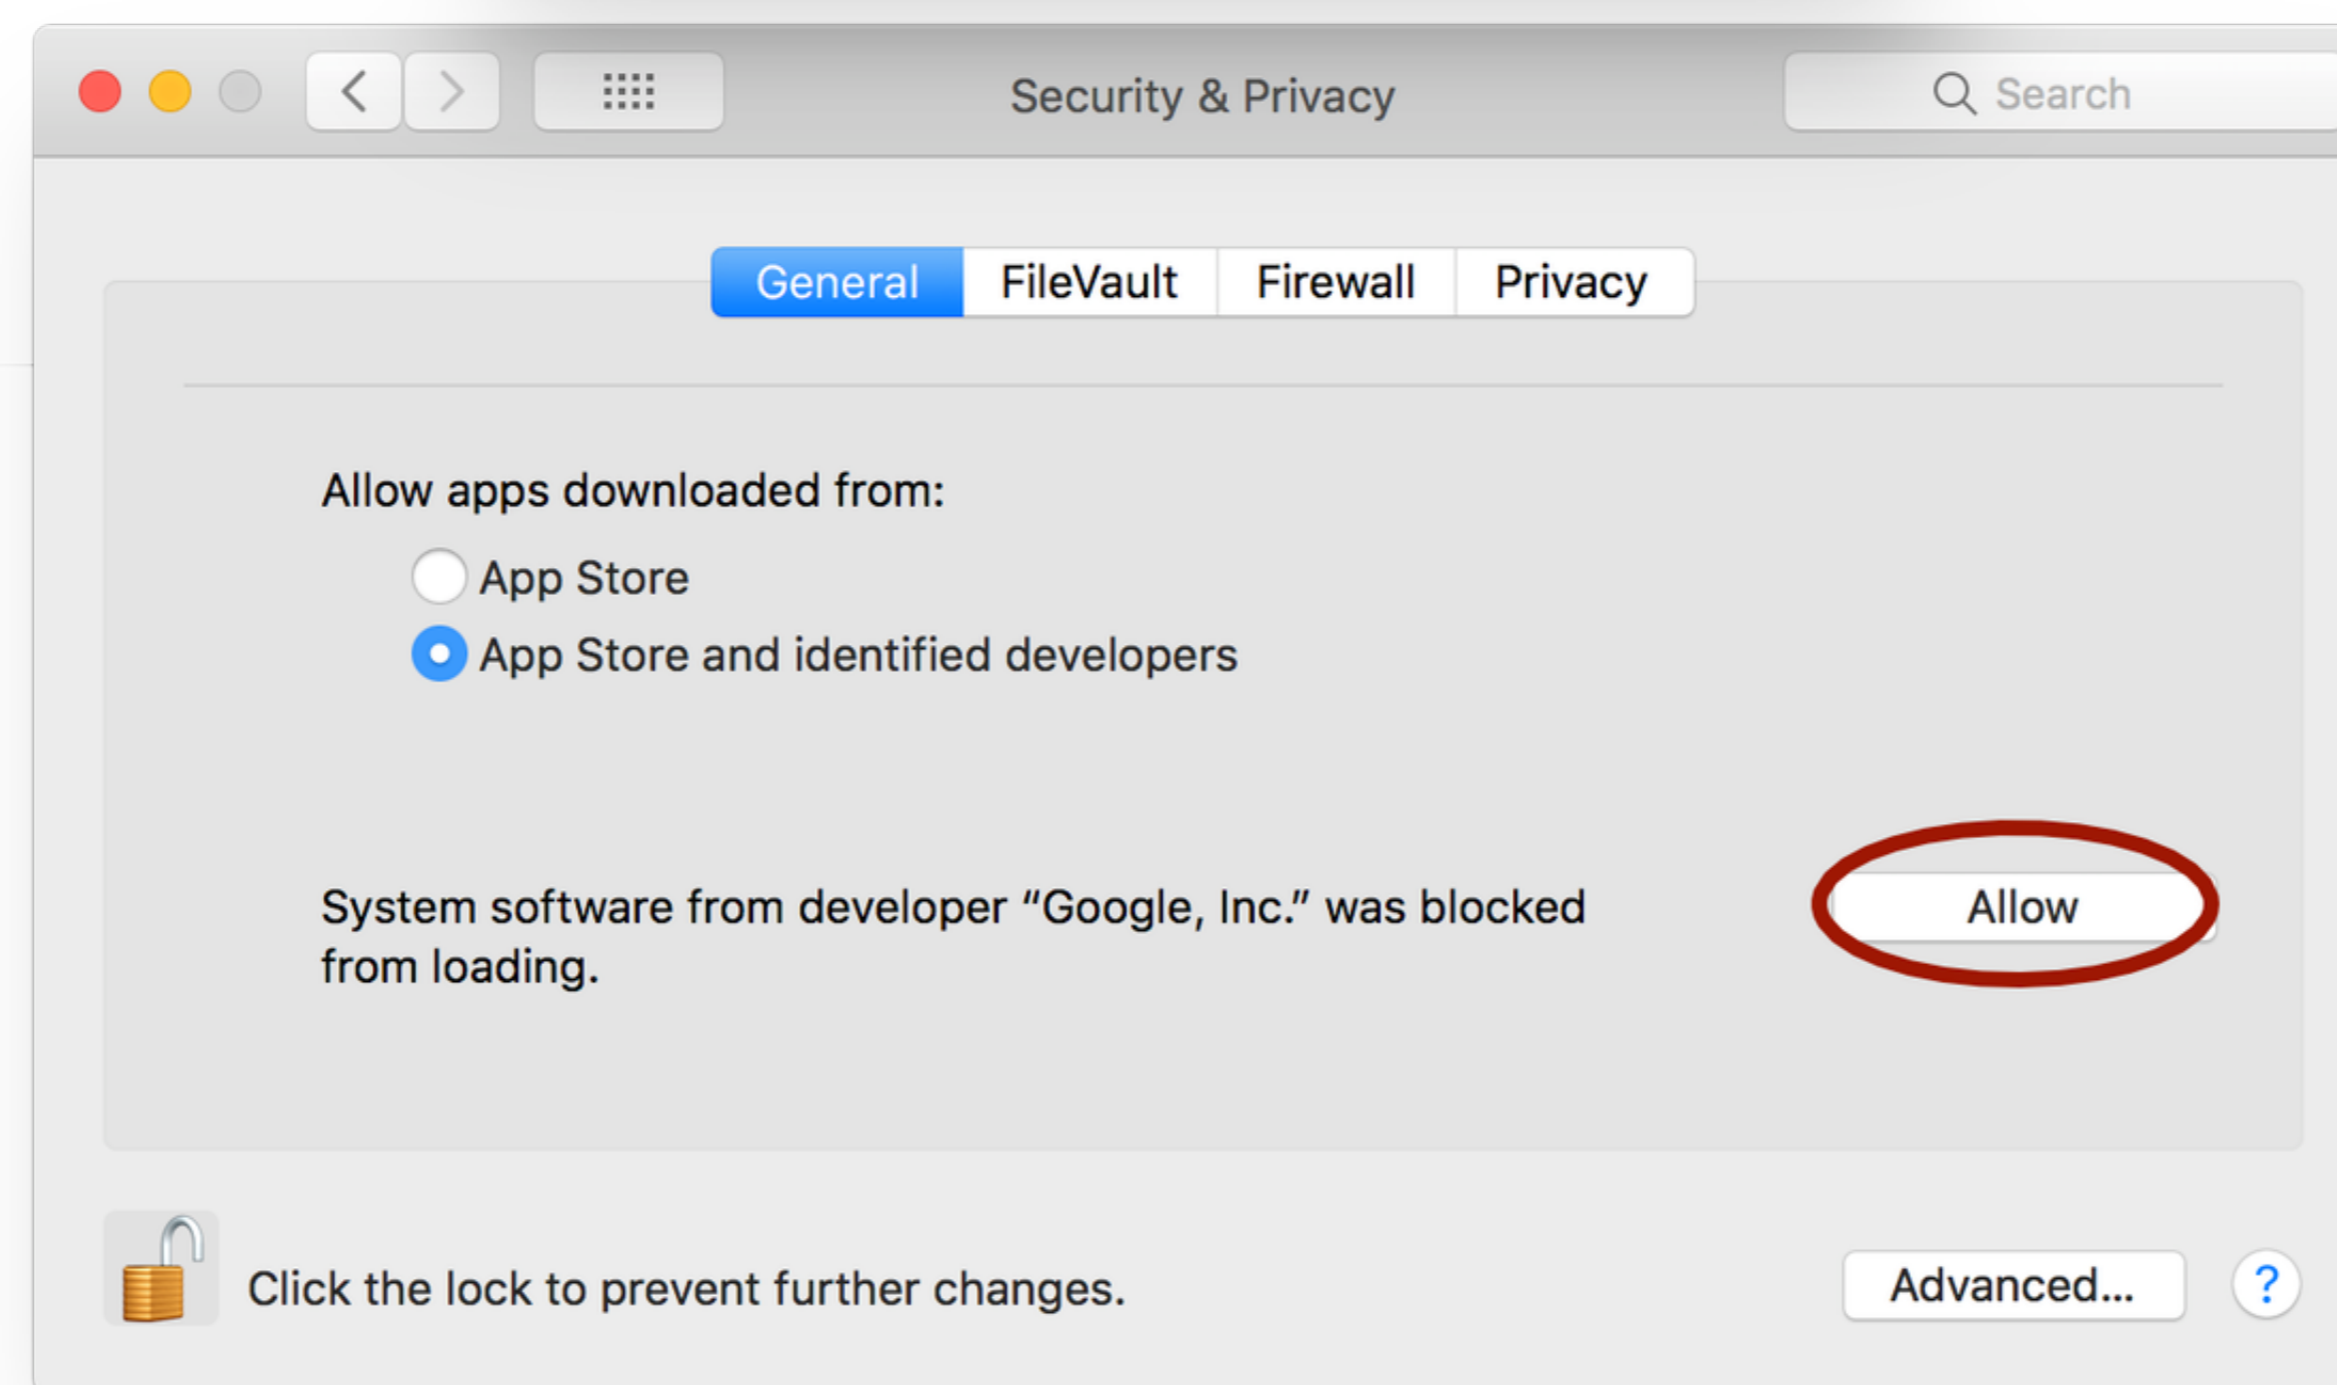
Security & Privacy

Search

General FileVault Firewall Privacy

Allow apps downloaded from:

App Store

App Store and identified developers

System software from developer “Google, Inc.” was blocked from loading.

Allow

Click the lock to prevent further changes.

Advanced...

?